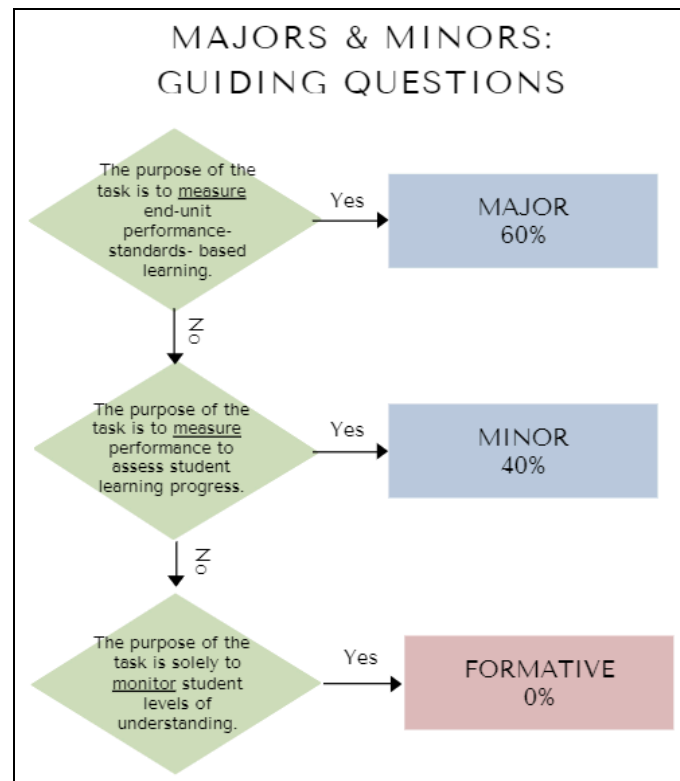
MAJORS & MINORS: GUIDING QUESTIONS

The purpose of the task is to measure end-unit performance-standards- based learning.

Yes

MAJOR 60%

No

The purpose of the task is to measure performance to assess student learning progress.

Yes

MINOR 40%

No

The purpose of the task is solely to monitor student levels of understanding.

Yes

FORMATIVE 0%